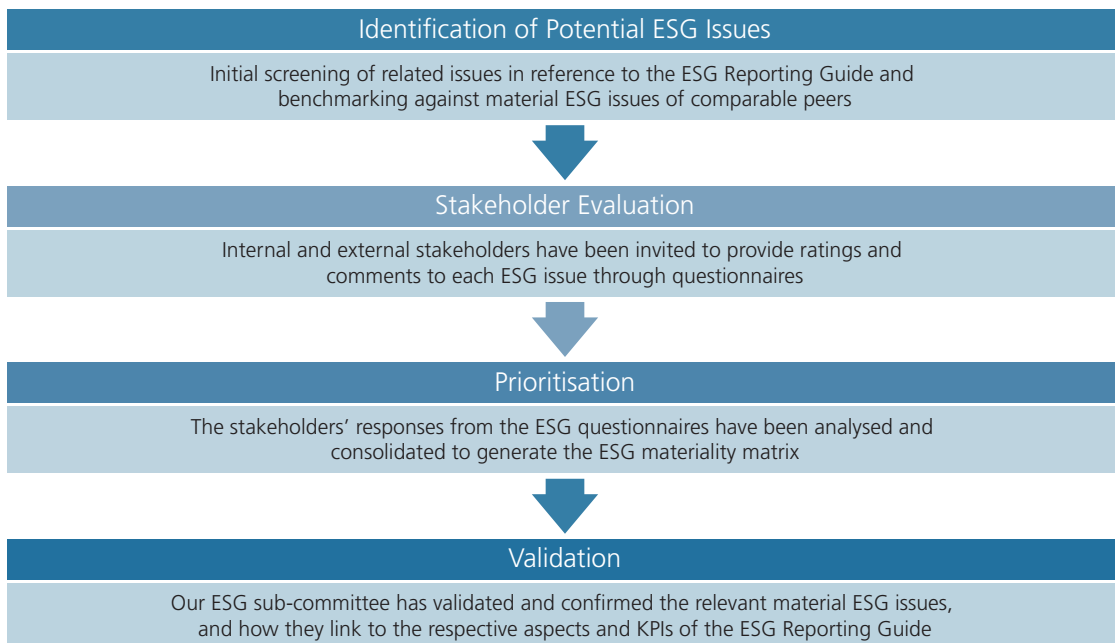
Identification of Potential ESG Issues

Initial screening of related issues in reference to the ESG Reporting Guide and benchmarking against material ESG issues of comparable peers

Stakeholder Evaluation

Internal and external stakeholders have been invited to provide ratings and comments to each ESG issue through questionnaires

Prioritisation

The stakeholders' responses from the ESG questionnaires have been analysed and consolidated to generate the ESG materiality matrix

Validation

Our ESG sub-committee has validated and confirmed the relevant material ESG issues, and how they link to the respective aspects and KPIs of the ESG Reporting Guide